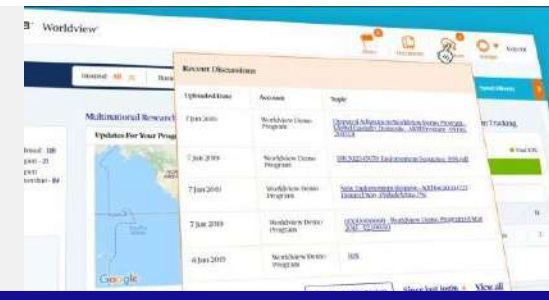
Worldview

Recent Discussions

| Uploaded Date | Account | Topic |
|---|---|---|
| 7 Jun 2019 | Worldview Demo Program | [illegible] |
| 7 Jun 2019 | Worldview Demo Program | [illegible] |
| 7 Jun 2019 | Worldview Demo Program | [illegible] |
| 7 Jun 2019 | Worldview Demo Program | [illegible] |
| 6 Jun 2019 | Worldview Demo Program | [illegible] |

View all

Multinational Research

Updates For Your Progr

Tracking

Google